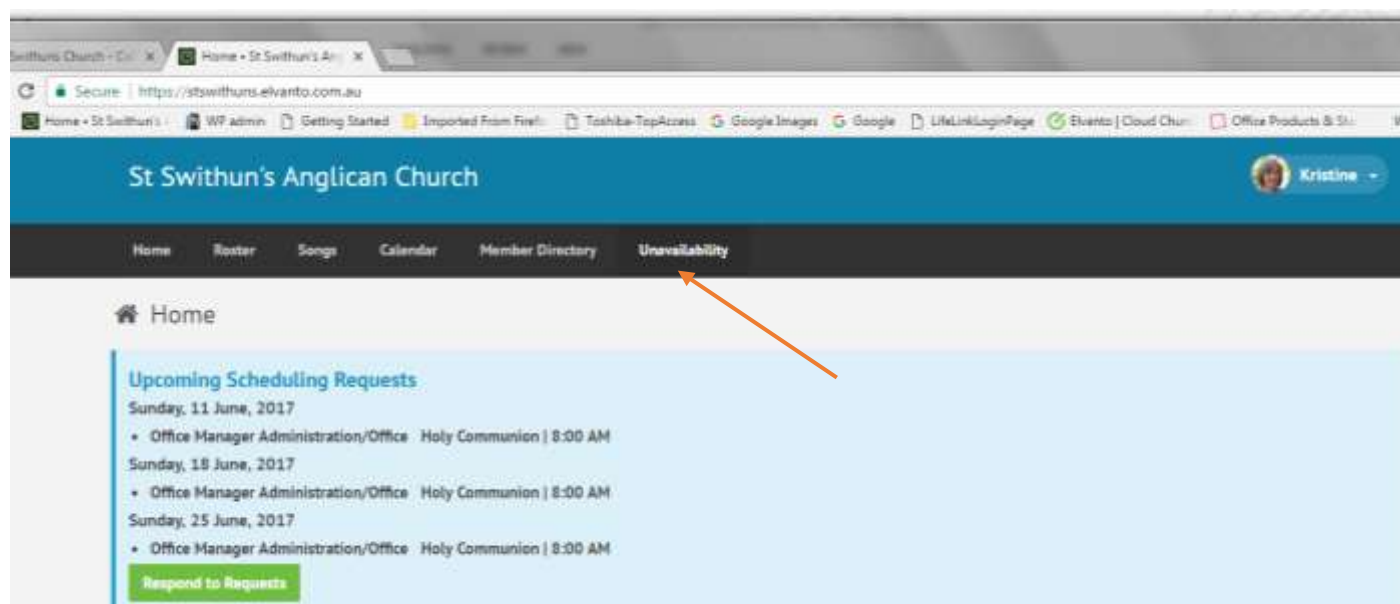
Swithuns Church - Co ×  Home • St Swithun's An ×

Secure | https://stswithuns.elvanto.com.au

Home • St Swithun's | WP admin | Getting Started | Imported From Firefo | Toshiba-TopAccess | Google Images | Google | LifeLinkLoginPage | Elvanto | Cloud Chur | Office Products & St

St Swithun's Anglican Church

Kristine

Home Roster Songs Calendar Member Directory Unavailability

Home

Upcoming Scheduling Requests

Sunday, 11 June, 2017

• Office Manager Administration/Office Holy Communion | 8:00 AM

Sunday, 18 June, 2017

• Office Manager Administration/Office Holy Communion | 8:00 AM

Sunday, 25 June, 2017

• Office Manager Administration/Office Holy Communion | 8:00 AM

Respond to Requests